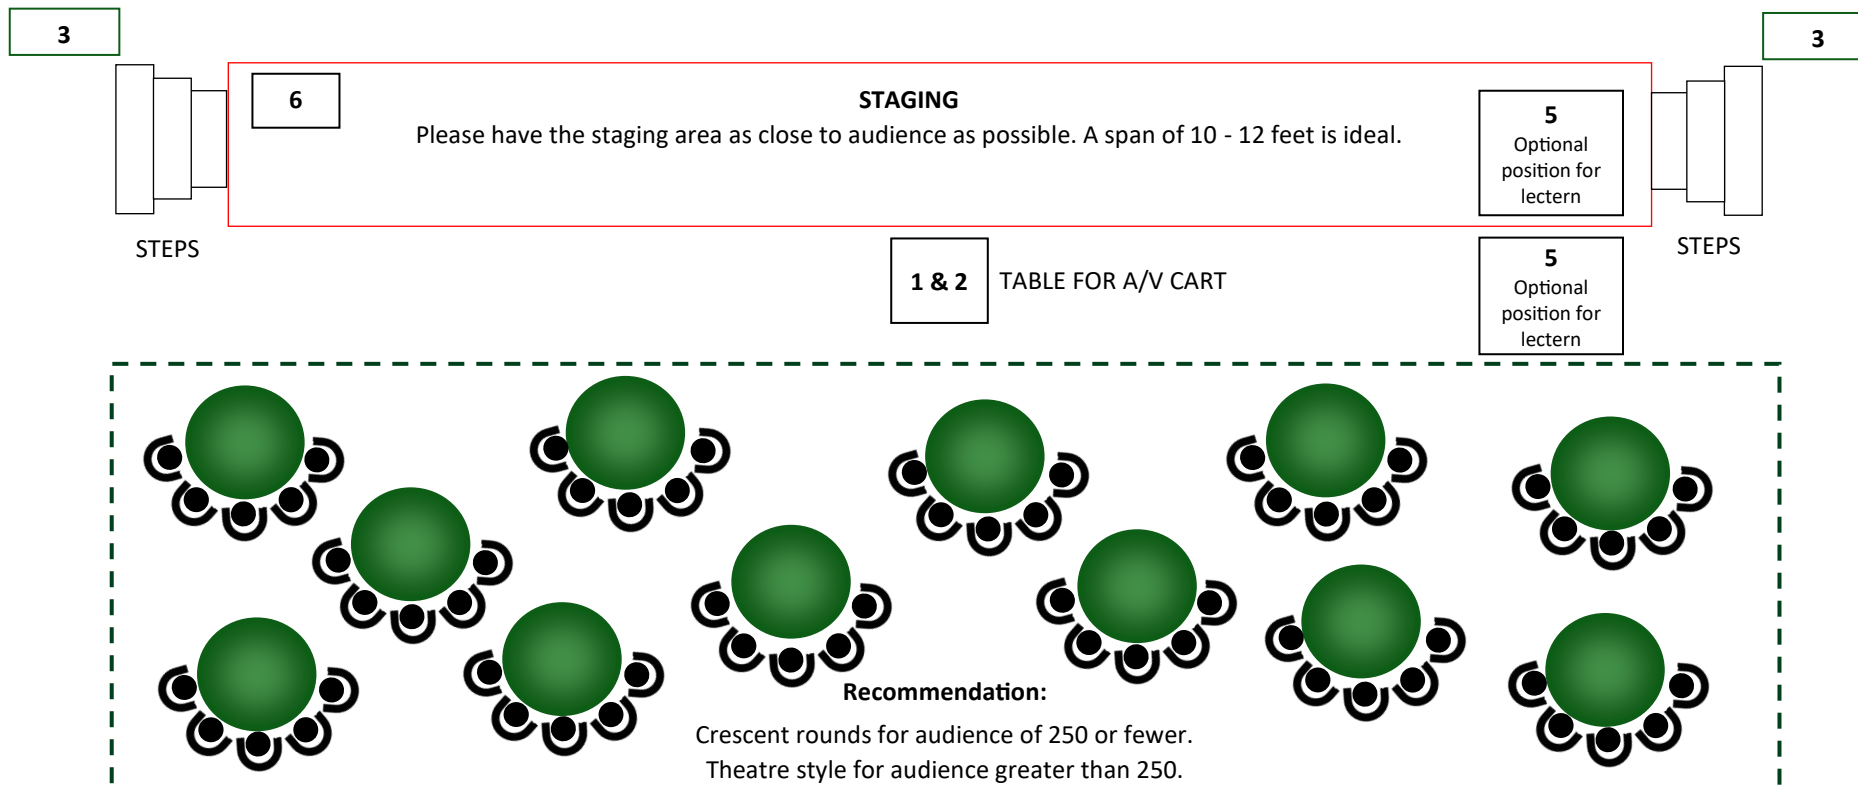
3

3

6

STAGING
Please have the staging area as close to audience as possible. A span of 10 - 12 feet is ideal.

5
Optional position for lectern

STEPS

STEPS

1 & 2

TABLE FOR A/V CART

5
Optional position for lectern

Recommendation:
Crescent rounds for audience of 250 or fewer.
Theatre style for audience greater than 250.